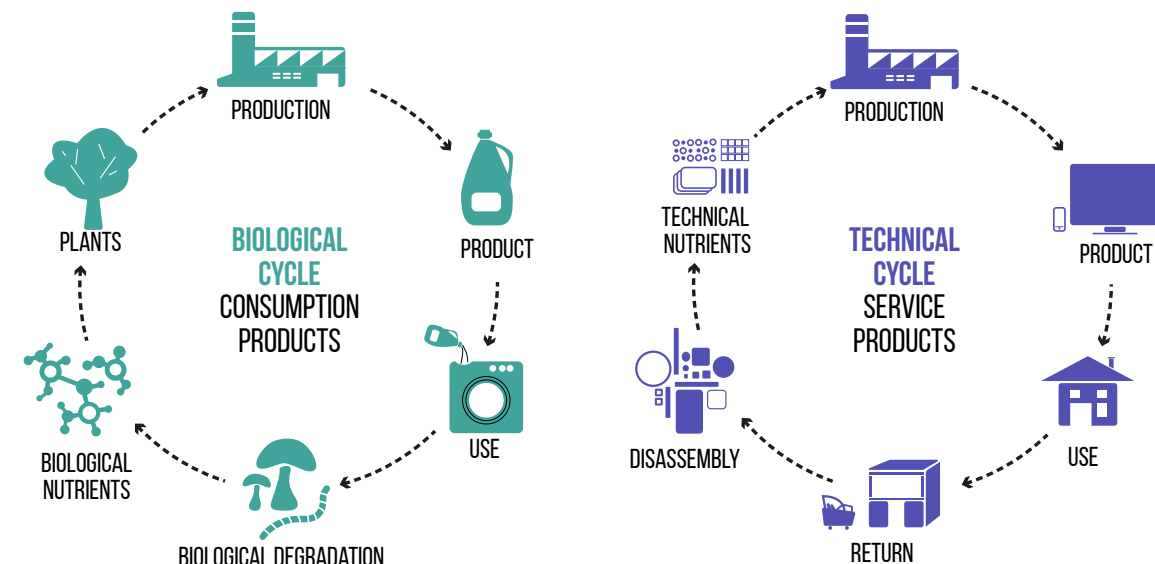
PRODUCTION

PRODUCT

USE

BIOLOGICAL DEGRADATION

BIOLOGICAL NUTRIENTS

PLANTS

BIOLOGICAL CYCLE
CONSUMPTION PRODUCTS

PRODUCTION

PRODUCT

USE

RETURN

DISASSEMBLY

TECHNICAL NUTRIENTS

TECHNICAL CYCLE
SERVICE PRODUCTS